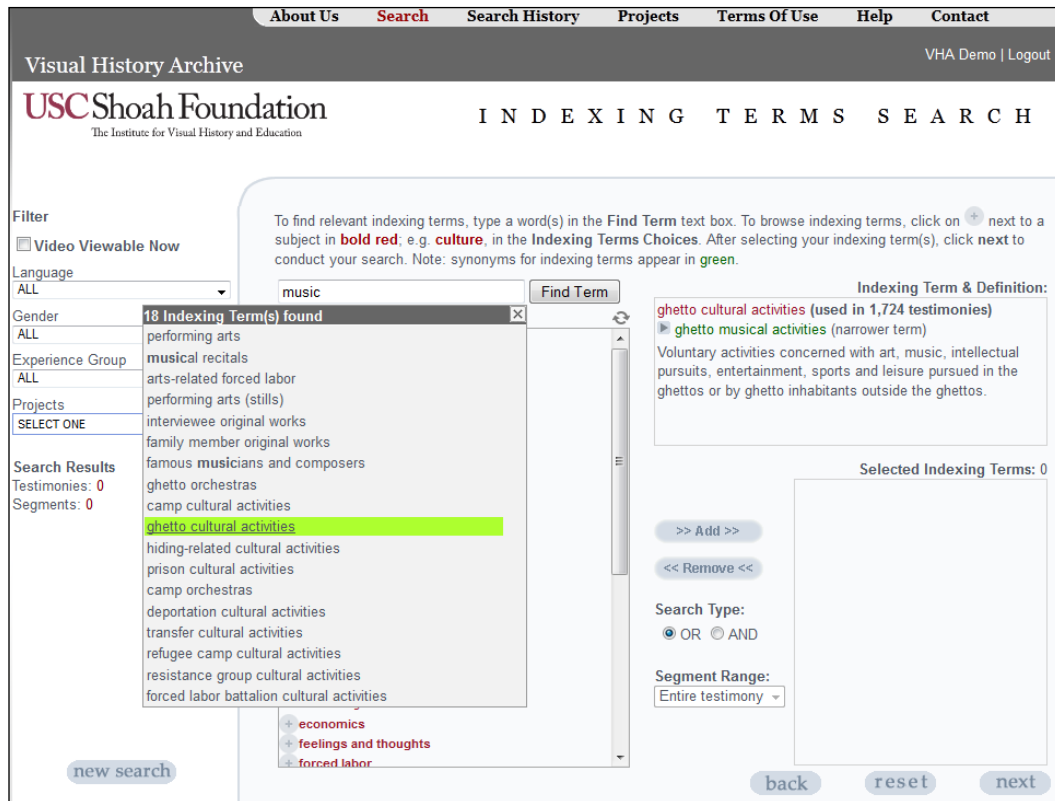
About Us Search Search History Projects Terms Of Use Help Contact

Visual History Archive

VHA Demo | Logout

USC Shoah Foundation
The Institute for Visual History and Education

INDEXING TERMS SEARCH

Filter

Video Viewable Now

Language
ALL

Gender
ALL

Experience Group
ALL

Projects
SELECT ONE

Search Results
Testimonies: 0
Segments: 0

new search

To find relevant indexing terms, type a word(s) in the Find Term text box. To browse indexing terms, click on + next to a subject in bold red; e.g. culture, in the Indexing Terms Choices. After selecting your indexing term(s), click next to conduct your search. Note: synonyms for indexing terms appear in green.

music

Find Term

18 Indexing Term(s) found

performing arts
musical recitals
arts-related forced labor
performing arts (stills)
interviewee original works
family member original works
famous musicians and composers
ghetto orchestras
camp cultural activities
ghetto cultural activities
hiding-related cultural activities
prison cultural activities
camp orchestras
deportation cultural activities
transfer cultural activities
refugee camp cultural activities
resistance group cultural activities
forced labor battalion cultural activities

economics
feelings and thoughts
forced labor

Indexing Term & Definition:

ghetto cultural activities (used in 1,724 testimonies)
ghetto musical activities (narrower term)
Voluntary activities concerned with art, music, intellectual pursuits, entertainment, sports and leisure pursued in the ghettos or by ghetto inhabitants outside the ghettos.

Selected Indexing Terms: 0

>> Add >>

<< Remove <<

Search Type:
OR AND

Segment Range:
Entire testimony

back reset next